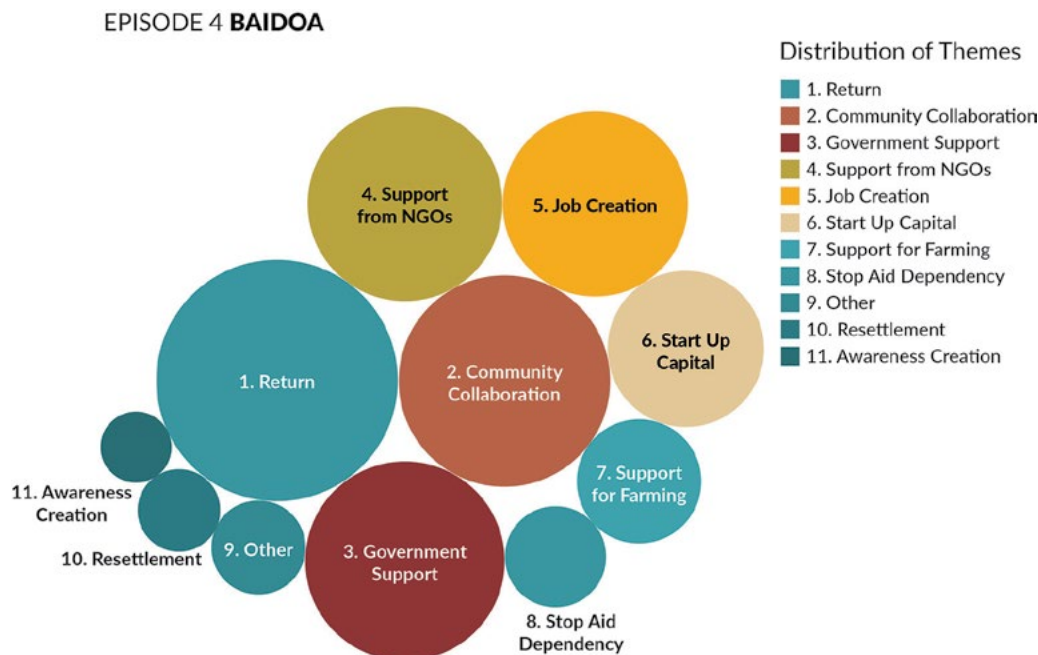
EPISODE 4 **BAIDOA**

4. Support from NGOs

5. Job Creation

1. Return

2. Community Collaboration

6. Start Up Capital

7. Support for Farming

11. Awareness Creation

10. Resettlement

9. Other

3. Government Support

8. Stop Aid Dependency

Distribution of Themes
1. Return
2. Community Collaboration
3. Government Support
4. Support from NGOs
5. Job Creation
6. Start Up Capital
7. Support for Farming
8. Stop Aid Dependency
9. Other
10. Resettlement
11. Awareness Creation